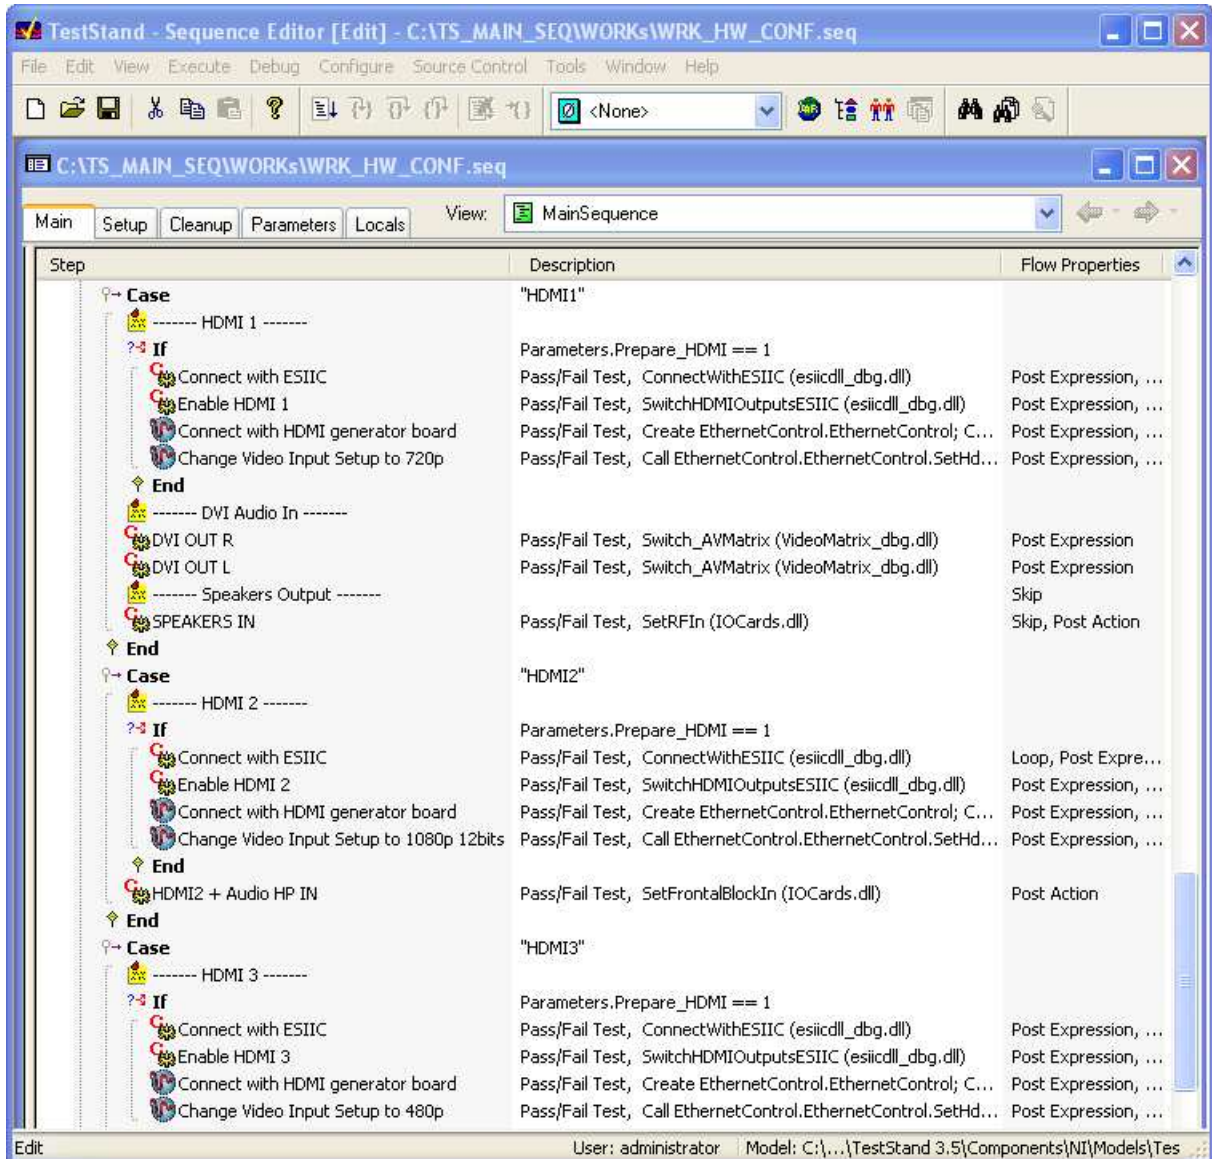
TestStand - Sequence Editor [Edit] - C:\TS_MAIN_SEQ\WORKs\WRK_HW_CONF.seq

File Edit View Execute Debug Configure Source Control Tools Window Help

<None>

C:\TS_MAIN_SEQ\WORKs\WRK_HW_CONF.seq

Main Setup Cleanup Parameters Locals View: MainSequence

| Step | Description | Flow Properties |
|---|---|---|
| Case | "HDMI1" | |
| ------- HDMI 1 ------- | | |
| If | Parameters.Prepare_HDMI == 1 | |
| Connect with ESIIC | Pass/Fail Test, ConnectWithESIIC (esiicdll_dbg.dll) | Post Expression, ... |
| Enable HDMI 1 | Pass/Fail Test, SwitchHDMIOutputsESIIC (esiicdll_dbg.dll) | Post Expression, ... |
| Connect with HDMI generator board | Pass/Fail Test, Create EthernetControl.EthernetControl; C... | Post Expression, ... |
| Change Video Input Setup to 720p | Pass/Fail Test, Call EthernetControl.EthernetControl.SetHd... | Post Expression, ... |
| End | | |
| ------- DVI Audio In ------- | | |
| DVI OUT R | Pass/Fail Test, Switch_AVMatrix (VideoMatrix_dbg.dll) | Post Expression |
| DVI OUT L | Pass/Fail Test, Switch_AVMatrix (VideoMatrix_dbg.dll) | Post Expression |
| ------- Speakers Output ------- | | Skip |
| SPEAKERS IN | Pass/Fail Test, SetRFIn (IOCards.dll) | Skip, Post Action |
| End | | |
| Case | "HDMI2" | |
| ------- HDMI 2 ------- | | |
| If | Parameters.Prepare_HDMI == 1 | |
| Connect with ESIIC | Pass/Fail Test, ConnectWithESIIC (esiicdll_dbg.dll) | Loop, Post Expre... |
| Enable HDMI 2 | Pass/Fail Test, SwitchHDMIOutputsESIIC (esiicdll_dbg.dll) | Post Expression, ... |
| Connect with HDMI generator board | Pass/Fail Test, Create EthernetControl.EthernetControl; C... | Post Expression, ... |
| Change Video Input Setup to 1080p 12bits | Pass/Fail Test, Call EthernetControl.EthernetControl.SetHd... | Post Expression, ... |
| End | | |
| HDMI2 + Audio HP IN | Pass/Fail Test, SetFrontalBlockIn (IOCards.dll) | Post Action |
| End | | |
| Case | "HDMI3" | |
| ------- HDMI 3 ------- | | |
| If | Parameters.Prepare_HDMI == 1 | |
| Connect with ESIIC | Pass/Fail Test, ConnectWithESIIC (esiicdll_dbg.dll) | Post Expression, ... |
| Enable HDMI 3 | Pass/Fail Test, SwitchHDMIOutputsESIIC (esiicdll_dbg.dll) | Post Expression, ... |
| Connect with HDMI generator board | Pass/Fail Test, Create EthernetControl.EthernetControl; C... | Post Expression, ... |
| Change Video Input Setup to 480p | Pass/Fail Test, Call EthernetControl.EthernetControl.SetHd... | Post Expression, ... |

Edit User: administrator Model: C:\...\TestStand 3.5\Components\NI\Models\Tes